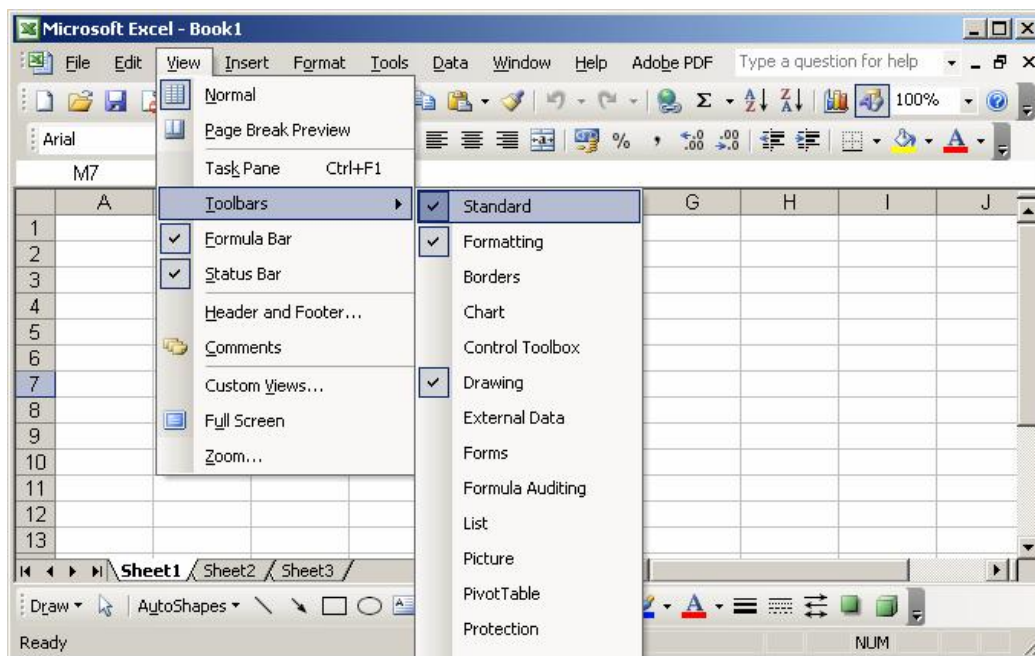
Microsoft Excel - Book1

File Edit View Insert Format Tools Data Window Help Adobe PDF Type a question for help

100%

Arial

M7

Normal
Page Break Preview
Task Pane Ctrl+F1
Toolbars
Formula Bar
Status Bar
Header and Footer...
Comments
Custom Views...
Full Screen
Zoom...

Standard
Formatting
Borders
Chart
Control Toolbox
Drawing
External Data
Forms
Formula Auditing
List
Picture
PivotTable
Protection

| A | G | H | I | J |
|---|---|---|---|---|
| 1 | | | | |
| 2 | | | | |
| 3 | | | | |
| 4 | | | | |
| 5 | | | | |
| 6 | | | | |
| 7 | | | | |
| 8 | | | | |
| 9 | | | | |
| 10 | | | | |
| 11 | | | | |
| 12 | | | | |
| 13 | | | | |

Sheet1 Sheet2 Sheet3

Draw AutoShapes

Ready NUM